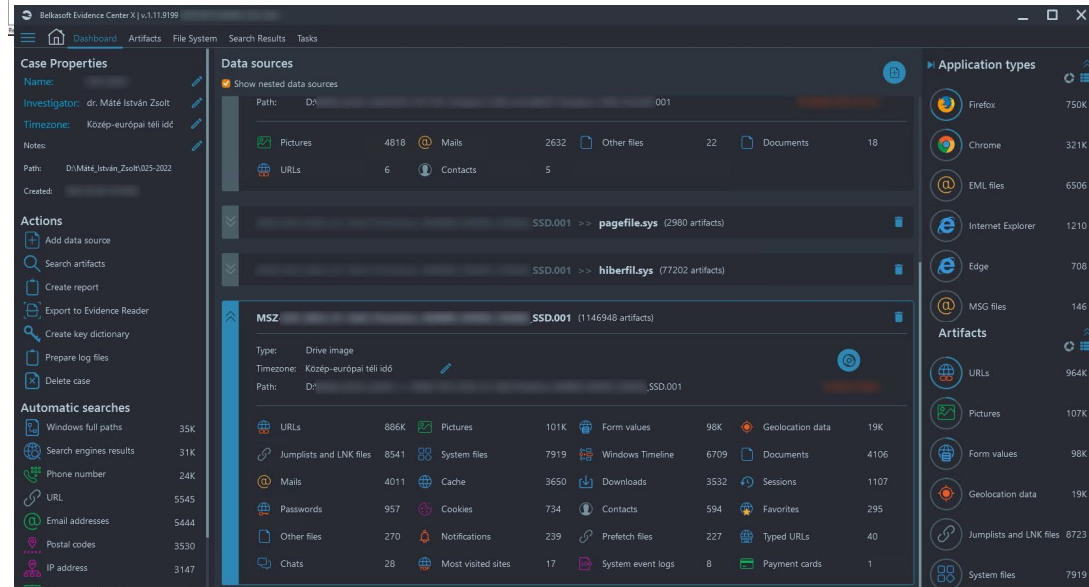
Belkasoft Evidence Center X | v.1.11.9199 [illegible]

Dashboard Artifacts File System Search Results Tasks

Case Properties
Name: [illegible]
Investigator: dr. Máté István Zsolt
Timezone: Közép-európai téli idő
Notes:
Path: D:\Máté_István_Zsolt\025-2022
Created: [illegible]

Actions
Add data source
Search artifacts
Create report
Export to Evidence Reader
Create key dictionary
Prepare log files
Delete case

Automatic searches
Windows full paths 35K
Search engines results 31K
Phone number 24K
URL 5545
Email addresses 5444
Postal codes 3530
IP address 3147

Data sources
Show nested data sources
Path: D:\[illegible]001

| Pictures | 4818 | Mails | 2632 | Other files | 22 | Documents | 18 |
|---|---|---|---|---|---|---|---|
| URLs | 6 | Contacts | 5 | | | | |

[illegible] SSD.001 >> pagefile.sys (2980 artifacts)
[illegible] SSD.001 >> hiberfil.sys (77202 artifacts)
MSZ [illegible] SSD.001 (1146948 artifacts)
Type: Drive image
Timezone: Közép-európai téli idő
Path: D:\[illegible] SSD.001

| URLs | 886K | Pictures | 101K | Form values | 98K | Geolocation data | 19K |
|---|---|---|---|---|---|---|---|
| Jumplists and LNK files | 8541 | System files | 7919 | Windows Timeline | 6709 | Documents | 4106 |
| Mails | 4011 | Cache | 3650 | Downloads | 3532 | Sessions | 1107 |
| Passwords | 957 | Cookies | 734 | Contacts | 594 | Favorites | 295 |
| Other files | 270 | Notifications | 239 | Prefetch files | 227 | Typed URLs | 40 |
| Chats | 28 | Most visited sites | 17 | System event logs | 8 | Payment cards | 1 |

Application types
Firefox 750K
Chrome 321K
EML files 6506
Internet Explorer 1210
Edge 708
MSG files 146

Artifacts
URLs 964K
Pictures 107K
Form values 98K
Geolocation data 19K
Jumplists and LNK files 8723
System files 7919